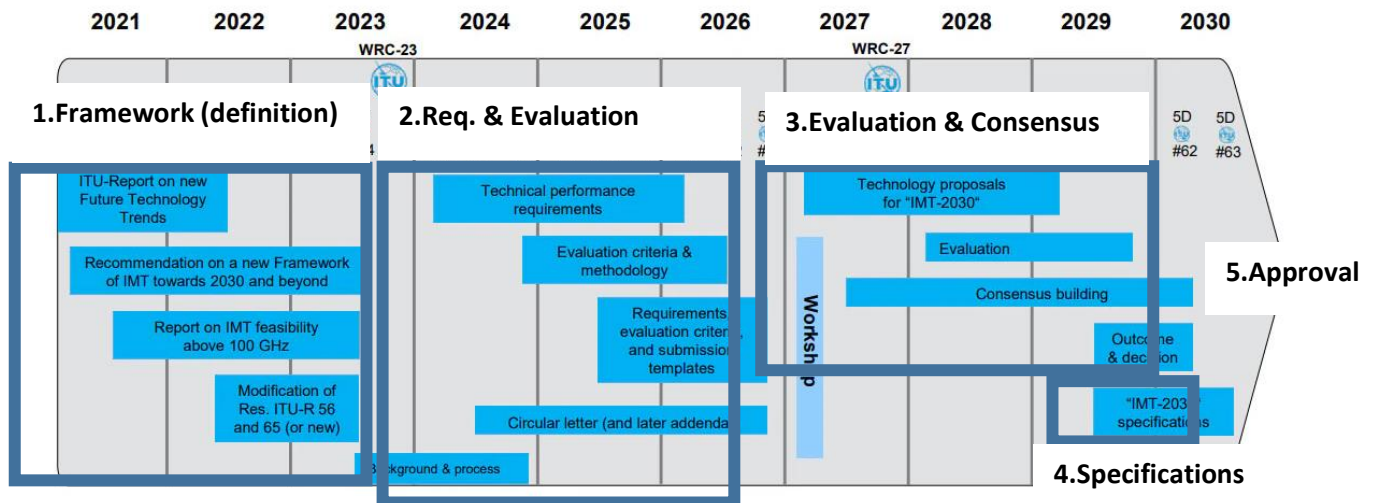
2021 2022 2023 2024 2025 2026 2027 2028 2029 2030

WRC-23

WRC-27

1.Framework (definition)

2.Req. & Evaluation

3.Evaluation & Consensus

5D #62

5D #63

ITU-Report on new Future Technology Trends

Recommendation on a new Framework of IMT towards 2030 and beyond

Report on IMT feasibility above 100 GHz

Modification of Res. ITU-R 56 and 65 (or new)

Technical performance requirements

Evaluation criteria & methodology

Requirements, evaluation criter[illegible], and submission templates

Circular letter (and later addenda

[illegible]ckground & process

Workshop

Technology proposals for "IMT-2030"

Evaluation

Consensus building

Outco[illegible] & decision

"IMT-203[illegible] specifications

5.Approval

4.Specifications